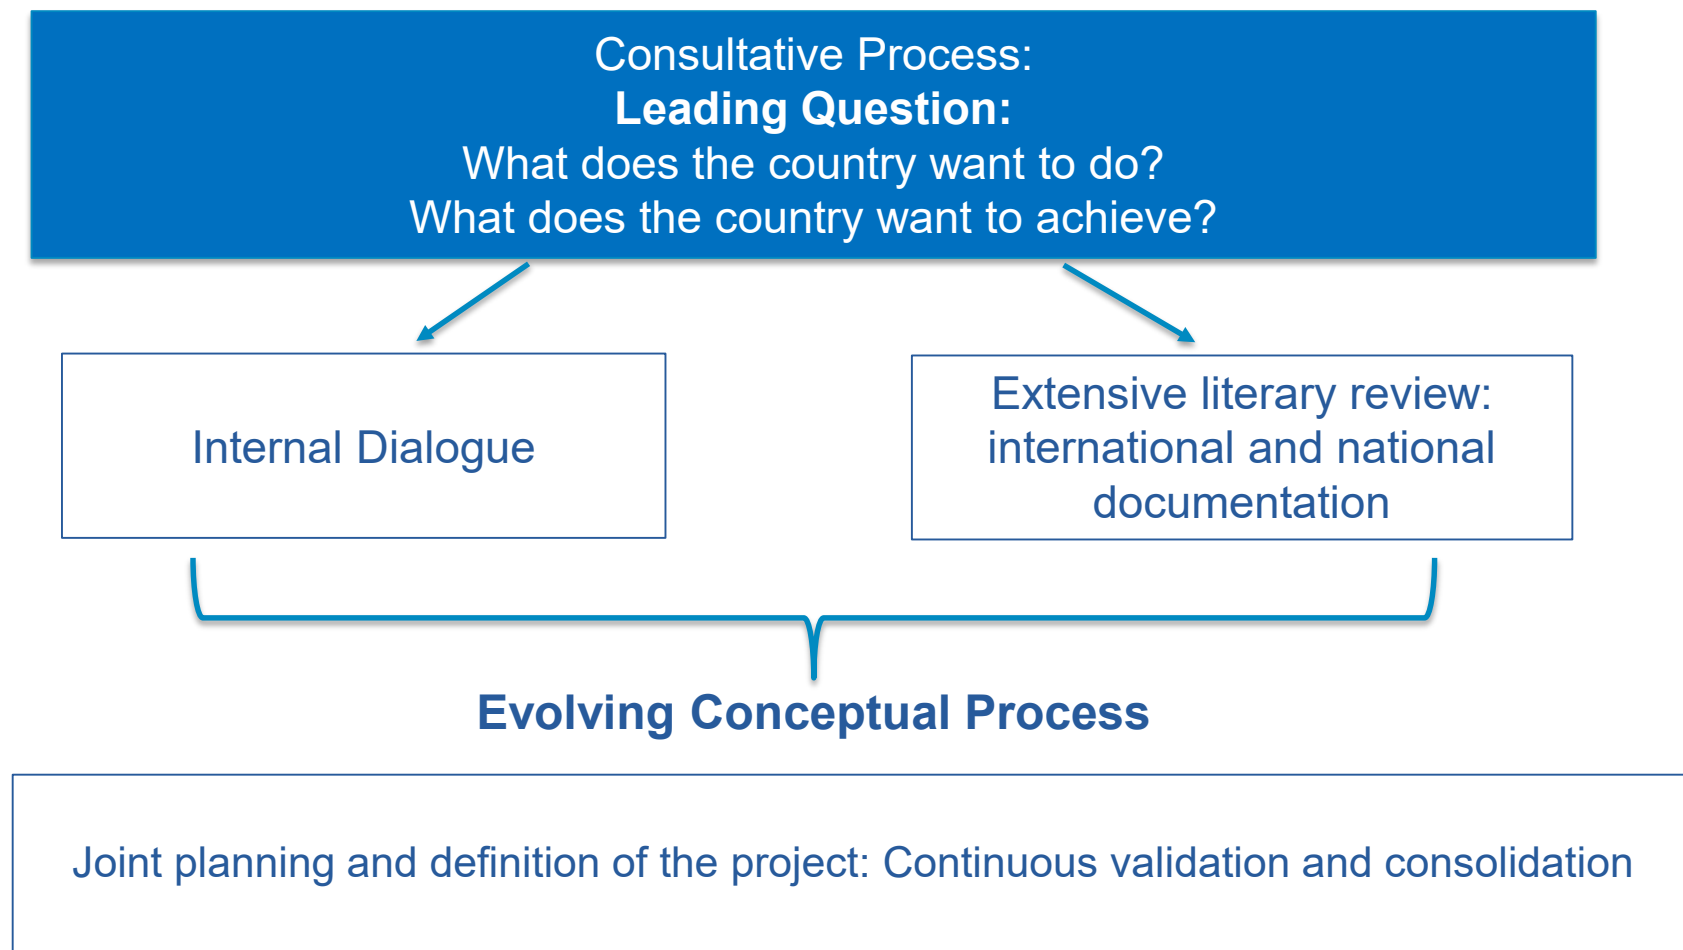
Consultative Process:
**Leading Question:**
What does the country want to do?
What does the country want to achieve?

Internal Dialogue

Extensive literary review: international and national documentation

**Evolving Conceptual Process**

Joint planning and definition of the project: Continuous validation and consolidation